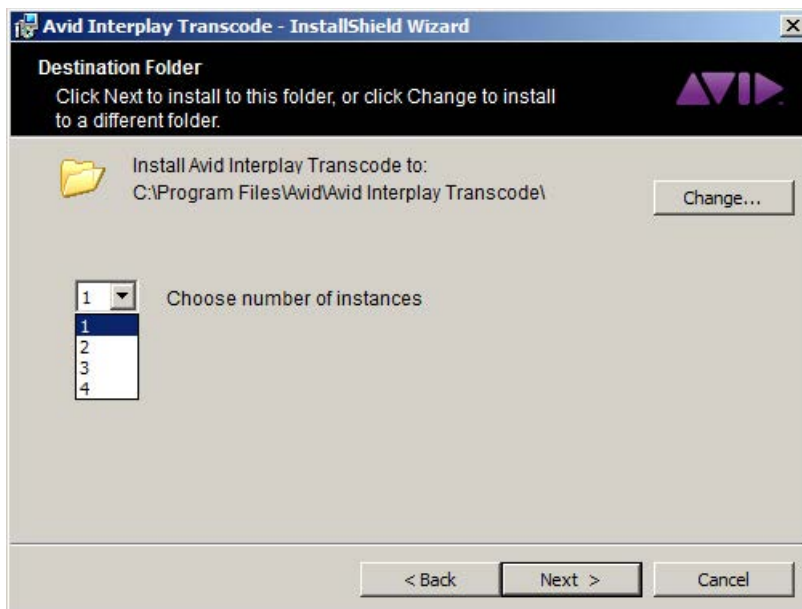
Avid Interplay Transcode - InstallShield Wizard

Destination Folder

Click Next to install to this folder, or click Change to install to a different folder.

AVID

Install Avid Interplay Transcode to:
C:\Program Files\Avid\Avid Interplay Transcode\

Change...

1

Choose number of instances

1
2
3
4

< Back

Next >

Cancel